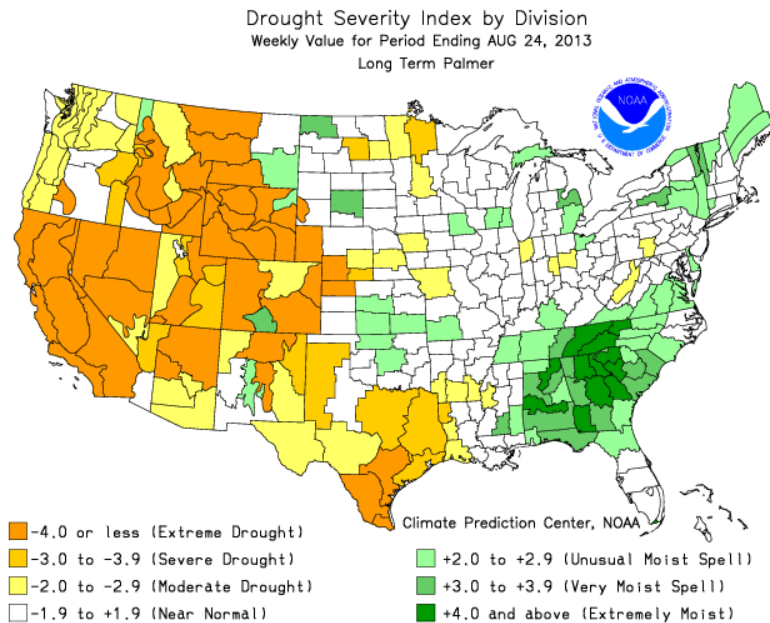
Drought Severity Index by Division
Weekly Value for Period Ending AUG 24, 2013
Long Term Palmer

NOAA
NATIONAL OCEANIC AND ATMOSPHERIC ADMINISTRATION
U.S. DEPARTMENT OF COMMERCE

Climate Prediction Center, NOAA

-4.0 or less (Extreme Drought)
-3.0 to -3.9 (Severe Drought)
-2.0 to -2.9 (Moderate Drought)
-1.9 to +1.9 (Near Normal)

+2.0 to +2.9 (Unusual Moist Spell)
+3.0 to +3.9 (Very Moist Spell)
+4.0 and above (Extremely Moist)